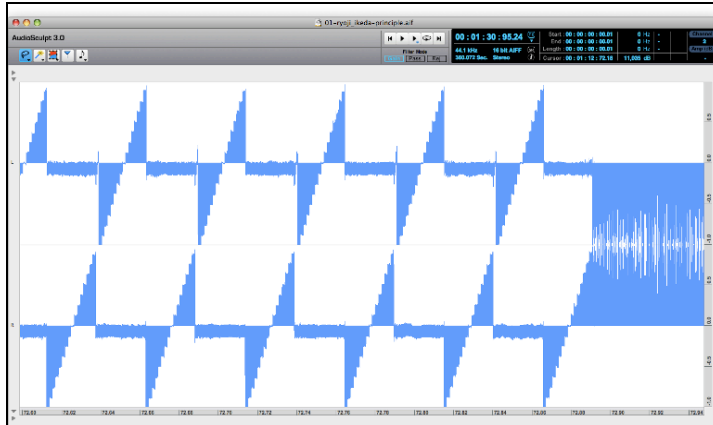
01-ryoji_ikeda-principle.aif

AudioSculpt 3.0

Filter Mode
Pass Rej

00 : 01 : 30 : 95.24

44.1 kHz 16 bit AIFF
300.073 Sec. Stereo

Start : 00 : 00 : 00 : 00.01
End : 00 : 00 : 00 : 00.01
Length : 00 : 00 : 00 : 00.01
Cursor : 00 : 01 : 12 : 72.18

0 Hz
0 Hz
0 Hz
11,036 dB

Channel
2

0.5
0.0
-0.5
0.5
0.0
-0.5

72.60
72.62
72.64
72.66
72.68
72.70
72.72
72.74
72.76
72.78
72.80
72.82
72.84
72.86
72.88
72.90
72.92
72.94